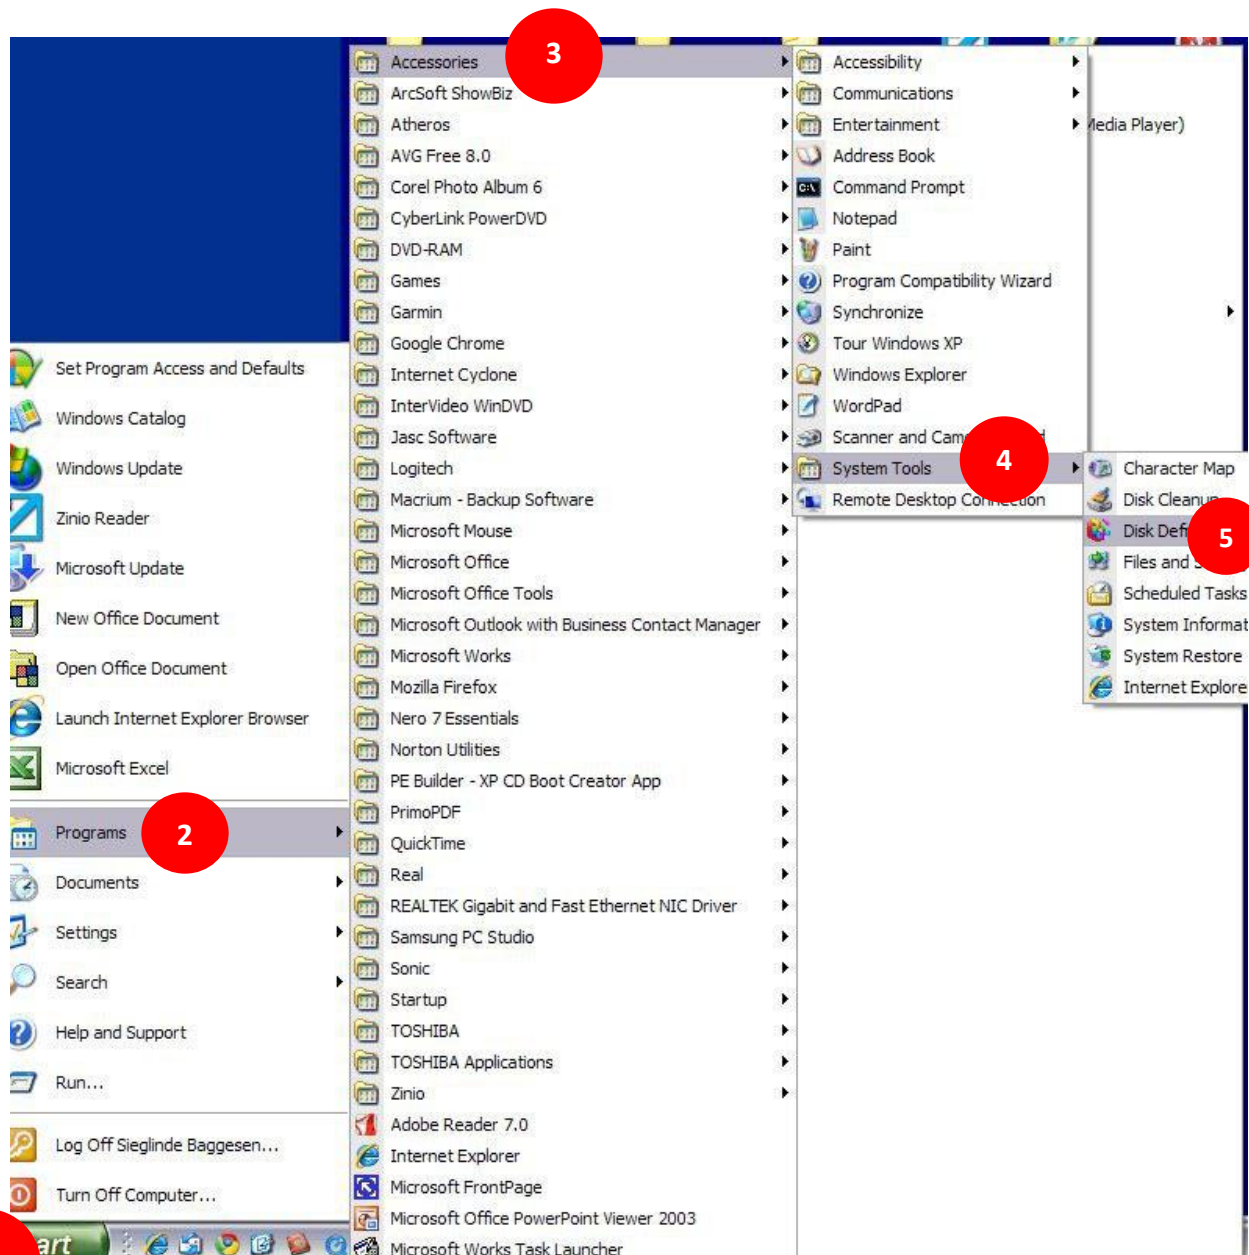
Set Program Access and Defaults
Windows Catalog
Windows Update
Zinio Reader
Microsoft Update
New Office Document
Open Office Document
Launch Internet Explorer Browser
Microsoft Excel
Programs
2
Documents
Settings
Search
Help and Support
Run...
Log Off Sieglinde Baggesen...
Turn Off Computer...
art

Accessories
3
ArcSoft ShowBiz
Atheros
AVG Free 8.0
Corel Photo Album 6
CyberLink PowerDVD
DVD-RAM
Games
Garmin
Google Chrome
Internet Cyclone
InterVideo WinDVD
Jasc Software
Logitech
Macrium - Backup Software
Microsoft Mouse
Microsoft Office
Microsoft Office Tools
Microsoft Outlook with Business Contact Manager
Microsoft Works
Mozilla Firefox
Nero 7 Essentials
Norton Utilities
PE Builder - XP CD Boot Creator App
PrimoPDF
QuickTime
Real
REALTEK Gigabit and Fast Ethernet NIC Driver
Samsung PC Studio
Sonic
Startup
TOSHIBA
TOSHIBA Applications
Zinio
Adobe Reader 7.0
Internet Explorer
Microsoft FrontPage
Microsoft Office PowerPoint Viewer 2003
Microsoft Works Task Launcher

Accessibility
Communications
Entertainment
Address Book
Command Prompt
Notepad
Paint
Program Compatibility Wizard
Synchronize
Tour Windows XP
Windows Explorer
WordPad
Scanner and Cam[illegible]
4
System Tools
Remote Desktop Co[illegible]

Media Player)

Character Map
Disk Cleanu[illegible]
Disk Def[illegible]
5
Files and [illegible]
Scheduled Tasks
System Informat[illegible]
System Restore
Internet Explore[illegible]